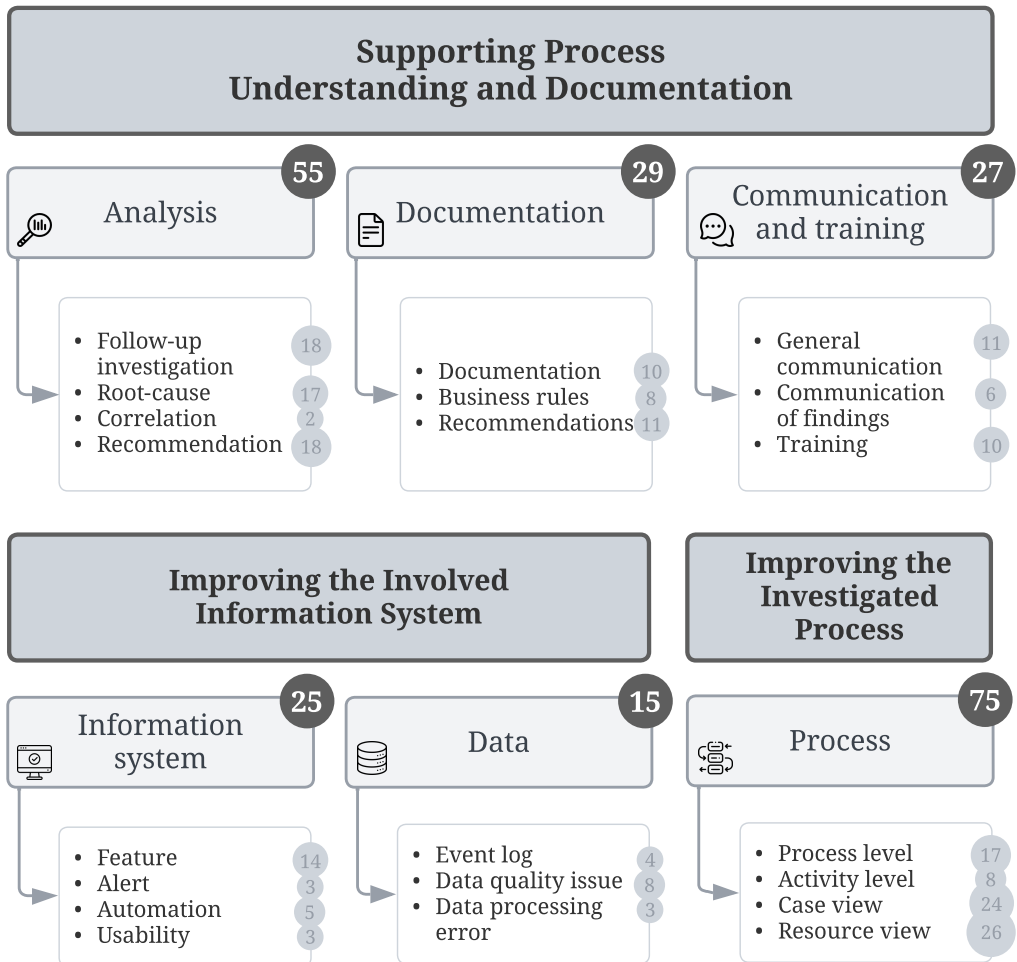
Supporting Process Understanding and Documentation

55
Analysis

- Follow-up investigation 18
- Root-cause 17
- Correlation 2
- Recommendation 18

29
Documentation

- Documentation 10
- Business rules 8
- Recommendations 11

27
Communication and training

- General communication 11
- Communication of findings 6
- Training 10

Improving the Involved Information System

Improving the Investigated Process

25
Information system

- Feature 14
- Alert 3
- Automation 5
- Usability 3

15
Data

- Event log 4
- Data quality issue 8
- Data processing error 3

75
Process

- Process level 17
- Activity level 8
- Case view 24
- Resource view 26